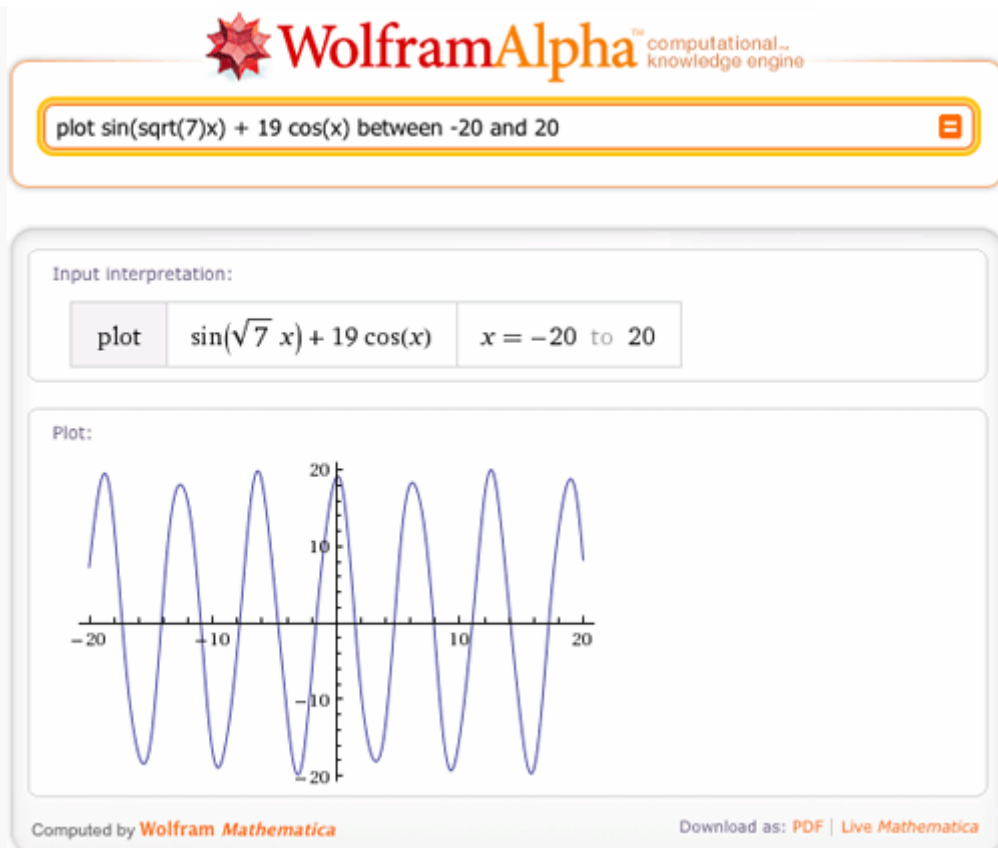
WolframAlpha™ computational knowledge engine

plot sin(sqrt(7)x) + 19 cos(x) between -20 and 20

Input interpretation:

| plot | $\sin(\sqrt{7}\ x) + 19\cos(x)$ | $x = -20$ to $20$ |
|---|---|---|

Plot:

20
10
−20
−10
10
20
−10
−20

Computed by Wolfram Mathematica

Download as: PDF | Live Mathematica